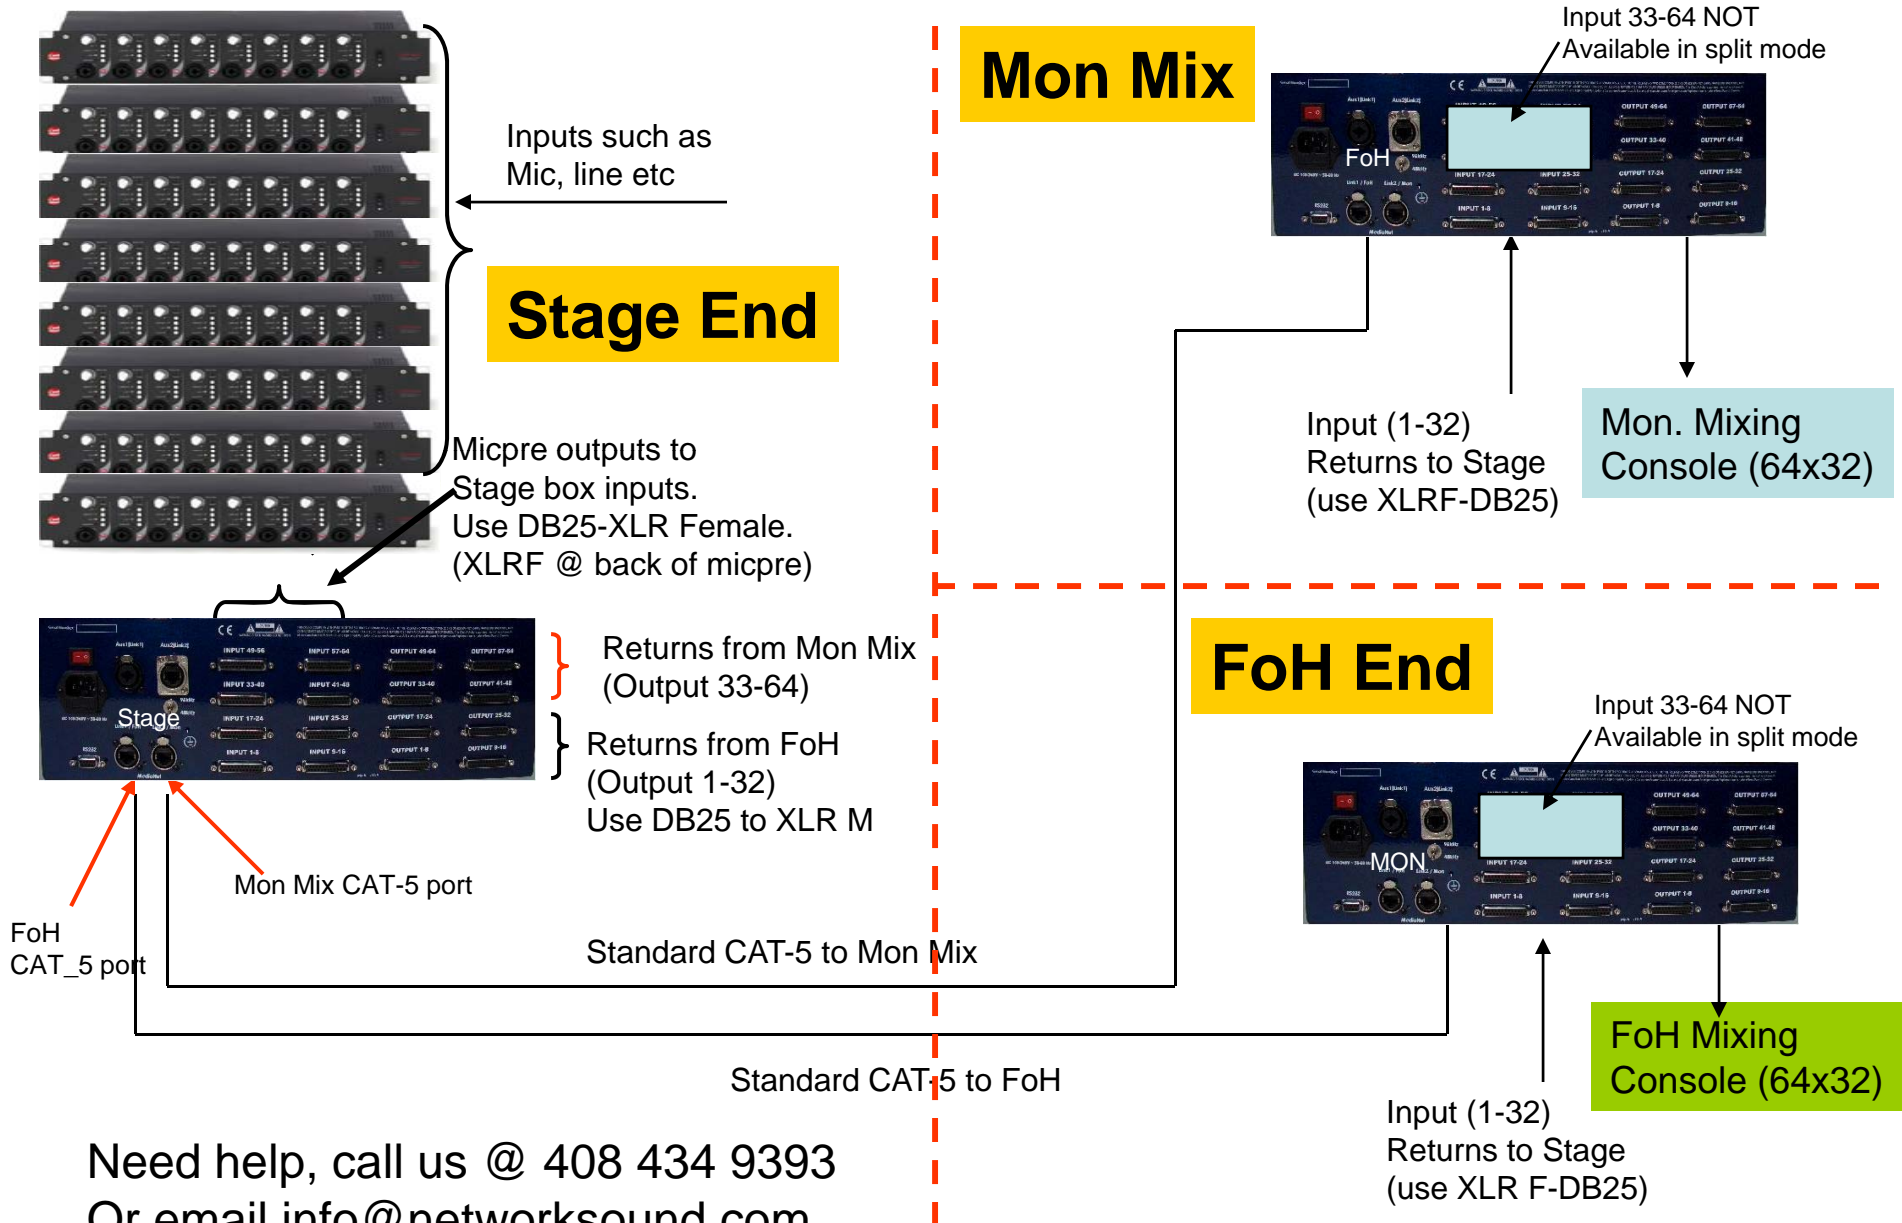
Mon Mix

Input 33-64 NOT
Available in split mode

FoH

Inputs such as
Mic, line etc

Stage End

Input (1-32)
Returns to Stage
(use XLRF-DB25)

Mon. Mixing
Console (64x32)

Micpre outputs to
Stage box inputs.
Use DB25-XLR Female.
(XLRF @ back of micpre)

Stage

Returns from Mon Mix
(Output 33-64)

Returns from FoH
(Output 1-32)
Use DB25 to XLR M

FoH End

Input 33-64 NOT
Available in split mode

MON

Mon Mix CAT-5 port

FoH
CAT_5 port

Standard CAT-5 to Mon Mix

FoH Mixing
Console (64x32)

Standard CAT-5 to FoH

Input (1-32)
Returns to Stage
(use XLR F-DB25)

Need help, call us @ 408 434 9393
Or email info@networksound.com